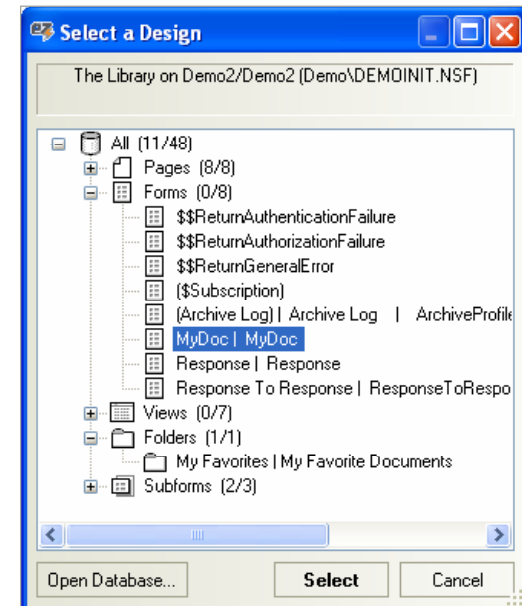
Select a Design

The Library on Demo2/Demo2 (Demo\DEMOINIT.NSF)

All (11/48)
Pages (8/8)
Forms (0/8)
$$ReturnAuthenticationFailure
$$ReturnAuthorizationFailure
$$ReturnGeneralError
($Subscription)
(Archive Log) | Archive Log | ArchiveProfile
MyDoc | MyDoc
Response | Response
Response To Response | ResponseToRespo
Views (0/7)
Folders (1/1)
My Favorites | My Favorite Documents
Subforms (2/3)

Open Database...
Select
Cancel